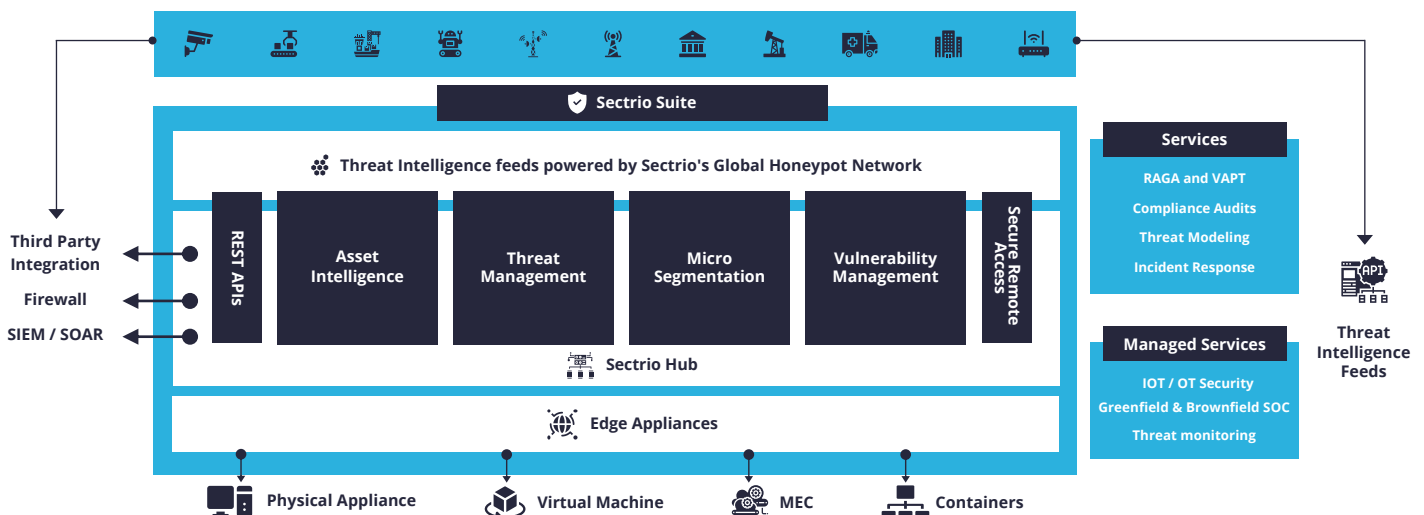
Sectrio Suite

Threat Intelligence feeds powered by Sectrio's Global Honeypot Network

REST APIs

Asset Intelligence

Threat Management

Micro Segmentation

Vulnerability Management

Secure Remote Access

Sectrio Hub

Edge Appliances

Third Party Integration

Firewall

SIEM / SOAR

Services

RAGA and VAPT

Compliance Audits

Threat Modeling

Incident Response

Managed Services

IOT / OT Security

Greenfield & Brownfield SOC

Threat monitoring

API

Threat Intelligence Feeds

Physical Appliance

Virtual Machine

MEC

Containers